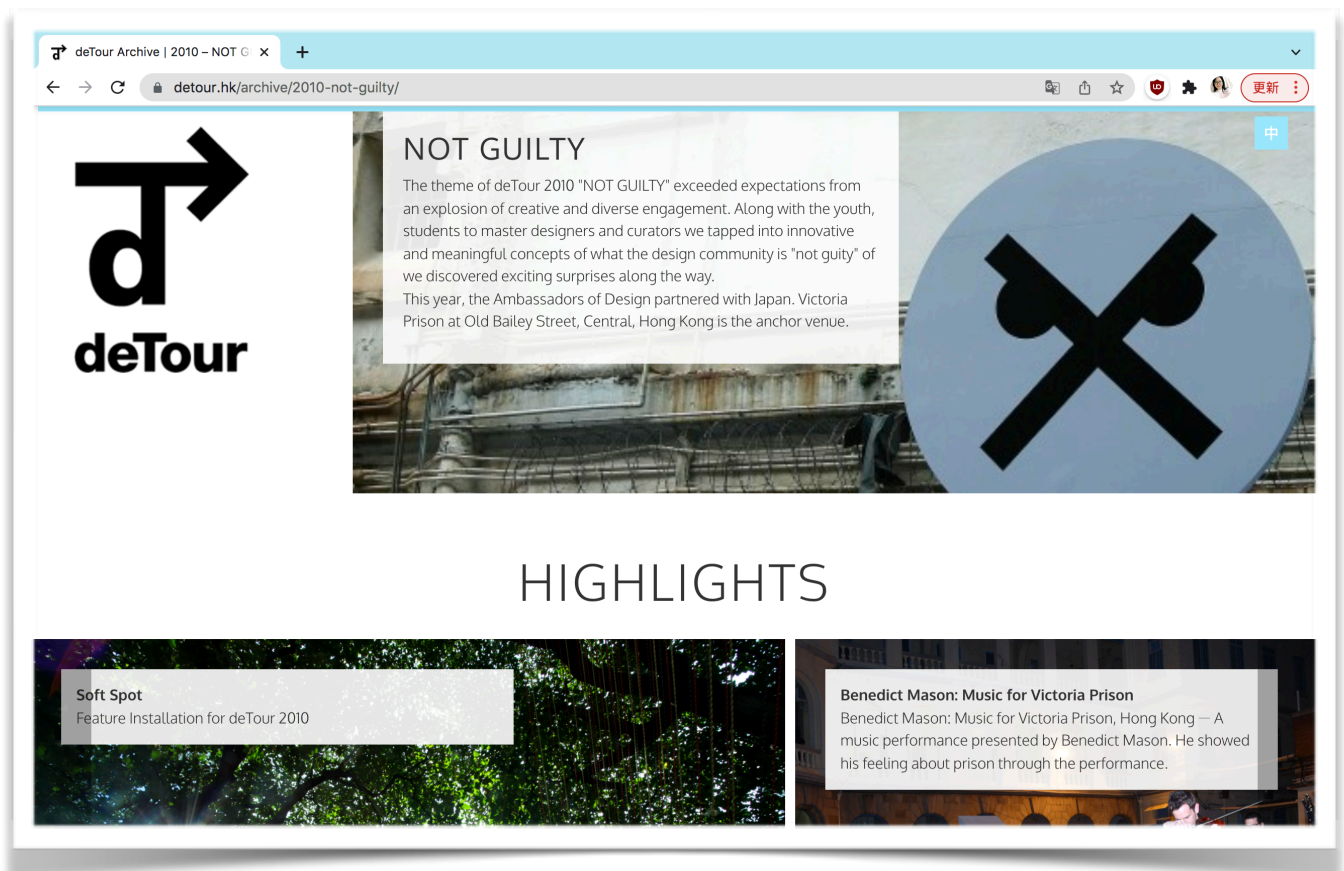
deTour Archive | 2010 – NOT G

detour.hk/archive/2010-not-guilty/

更新

deTour

中

NOT GUILTY

The theme of deTour 2010 "NOT GUILTY" exceeded expectations from an explosion of creative and diverse engagement. Along with the youth, students to master designers and curators we tapped into innovative and meaningful concepts of what the design community is "not guity" of we discovered exciting surprises along the way.
This year, the Ambassadors of Design partnered with Japan. Victoria Prison at Old Bailey Street, Central, Hong Kong is the anchor venue.

HIGHLIGHTS

Soft Spot
Feature Installation for deTour 2010

Benedict Mason: Music for Victoria Prison
Benedict Mason: Music for Victoria Prison, Hong Kong — A music performance presented by Benedict Mason. He showed his feeling about prison through the performance.